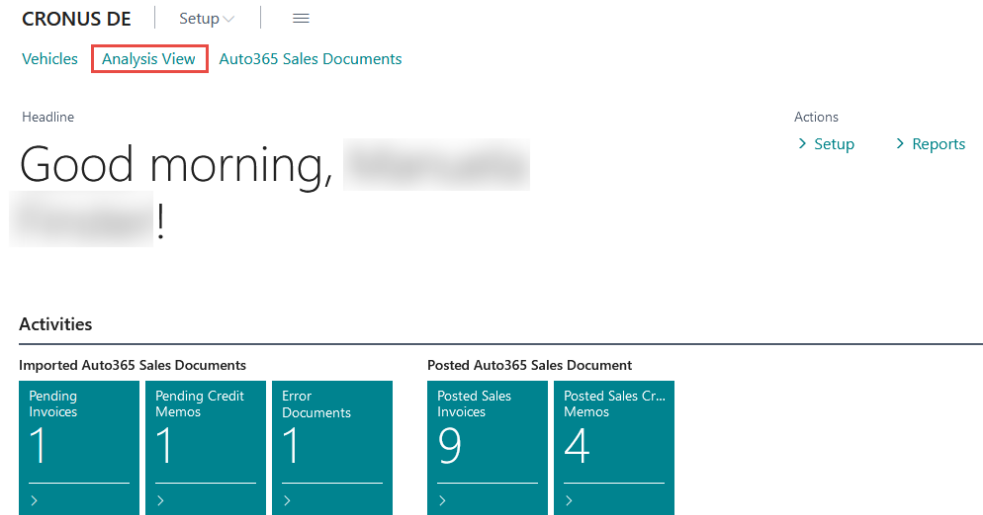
CRONUS DE | Setup ∨ | ≡

Vehicles Analysis View Auto365 Sales Documents

Headline

Good morning, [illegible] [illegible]!

Actions

> Setup > Reports

Activities

Imported Auto365 Sales Documents

Pending Invoices
1
>

Pending Credit Memos
1
>

Error Documents
1
>

Posted Auto365 Sales Document

Posted Sales Invoices
9
>

Posted Sales Cr... Memos
4
>